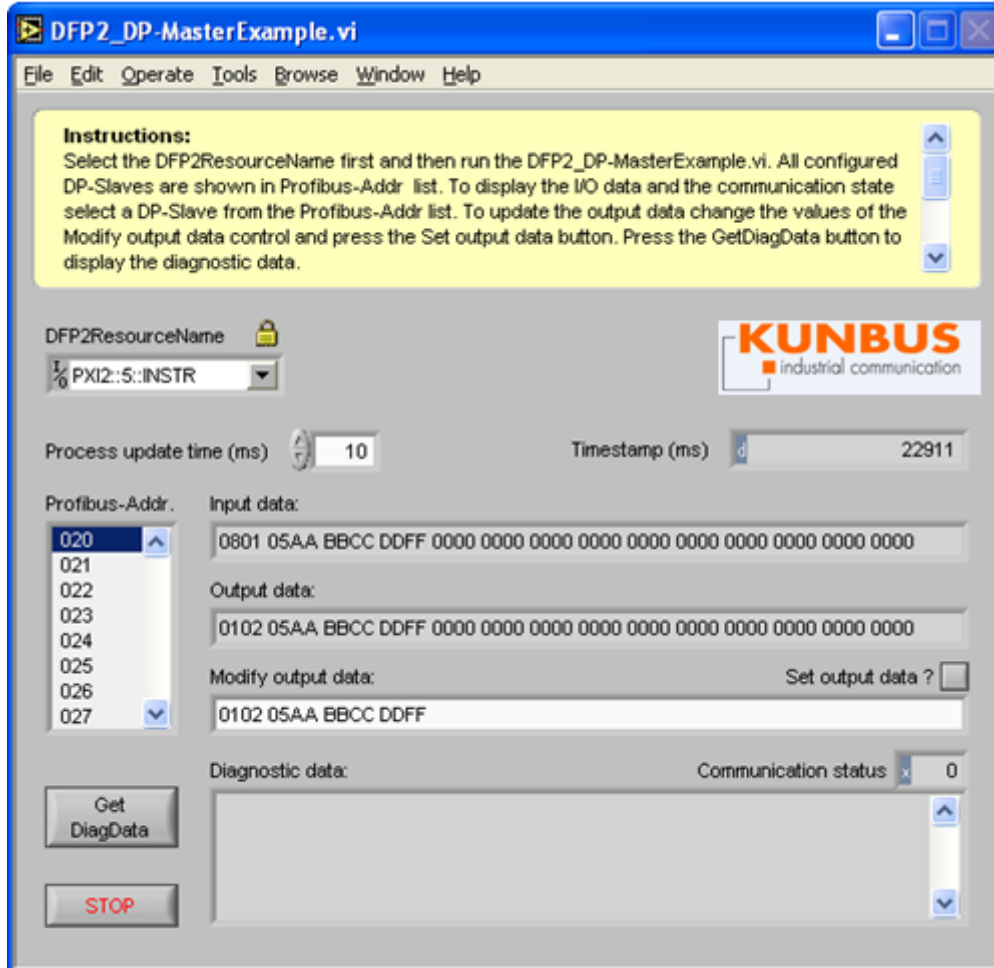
DFP2_DP-MasterExample.vi

File Edit Operate Tools Browse Window Help

Instructions:
Select the DFP2ResourceName first and then run the DFP2_DP-MasterExample.vi. All configured DP-Slaves are shown in Profibus-Addr list. To display the I/O data and the communication state select a DP-Slave from the Profibus-Addr list. To update the output data change the values of the Modify output data control and press the Set output data button. Press the GetDiagData button to display the diagnostic data.

DFP2ResourceName

PXI2::5::INSTR

KUNBUS
industrial communication

Process update time (ms) 10

Timestamp (ms) 22911

Profibus-Addr.
020
021
022
023
024
025
026
027

Input data:
0801 05AA BBCC DDFF 0000 0000 0000 0000 0000 0000 0000 0000 0000 0000

Output data:
0102 05AA BBCC DDFF 0000 0000 0000 0000 0000 0000 0000 0000 0000 0000

Modify output data:
Set output data ?
0102 05AA BBCC DDFF

Diagnostic data:
Communication status 0

Get DiagData

STOP